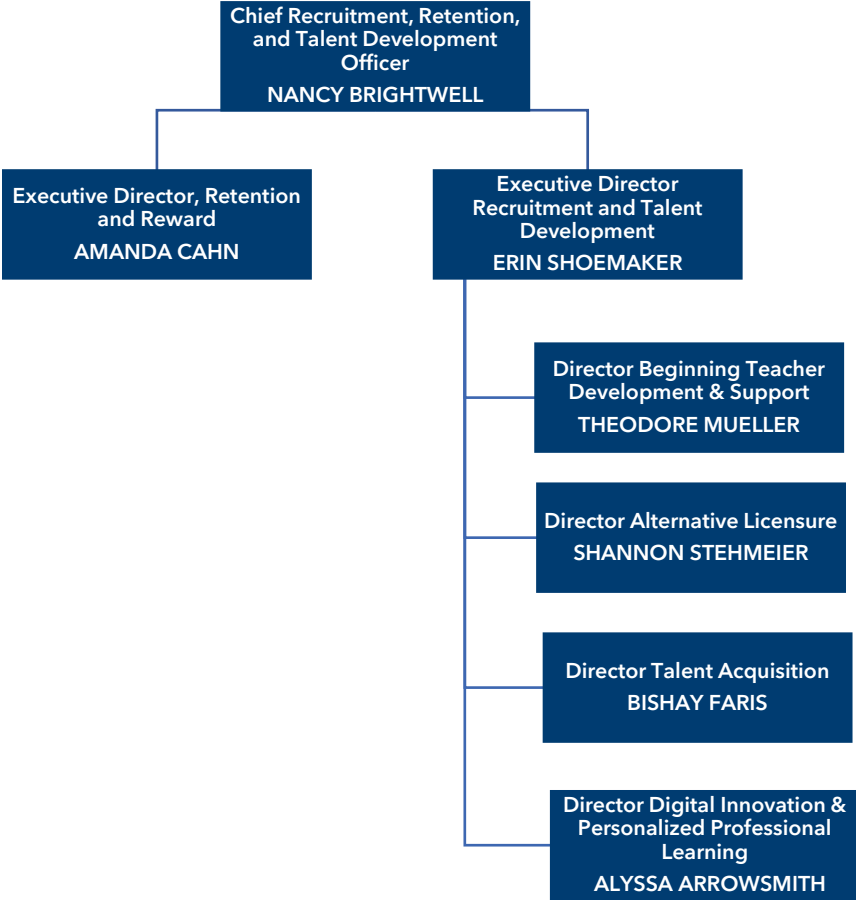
Chief Recruitment, Retention, and Talent Development Officer
NANCY BRIGHTWELL

Executive Director, Retention and Reward
AMANDA CAHN

Executive Director Recruitment and Talent Development
ERIN SHOEMAKER

Director Beginning Teacher Development & Support
THEODORE MUELLER

Director Alternative Licensure
SHANNON STEHMEIER

Director Talent Acquisition
BISHAY FARIS

Director Digital Innovation & Personalized Professional Learning
ALYSSA ARROWSMITH